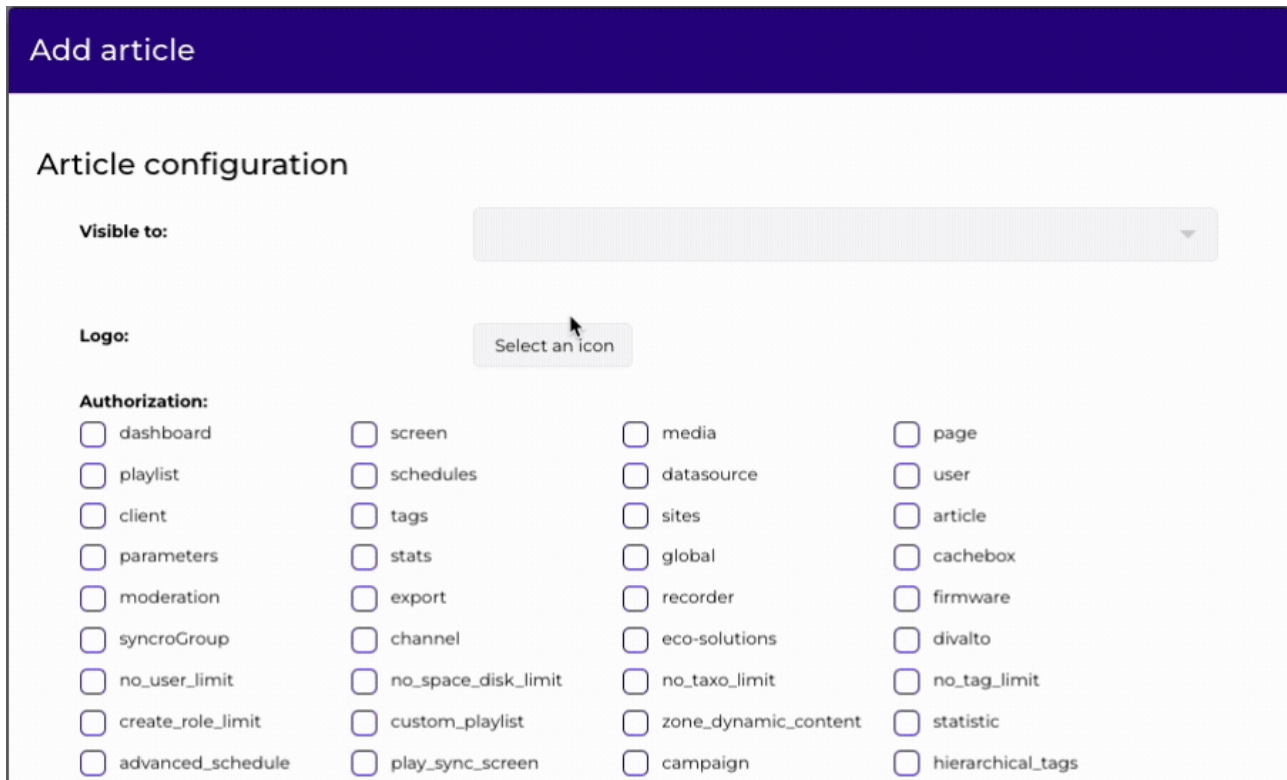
Add article

Article configuration

Visible to:

Logo:

Select an icon

Authorization:

dashboard
screen
media
page
playlist
schedules
datasource
user
client
tags
sites
article
parameters
stats
global
cachebox
moderation
export
recorder
firmware
syncroGroup
channel
eco-solutions
divalto
no_user_limit
no_space_disk_limit
no_taxo_limit
no_tag_limit
create_role_limit
custom_playlist
zone_dynamic_content
statistic
advanced_schedule
play_sync_screen
campaign
hierarchical_tags